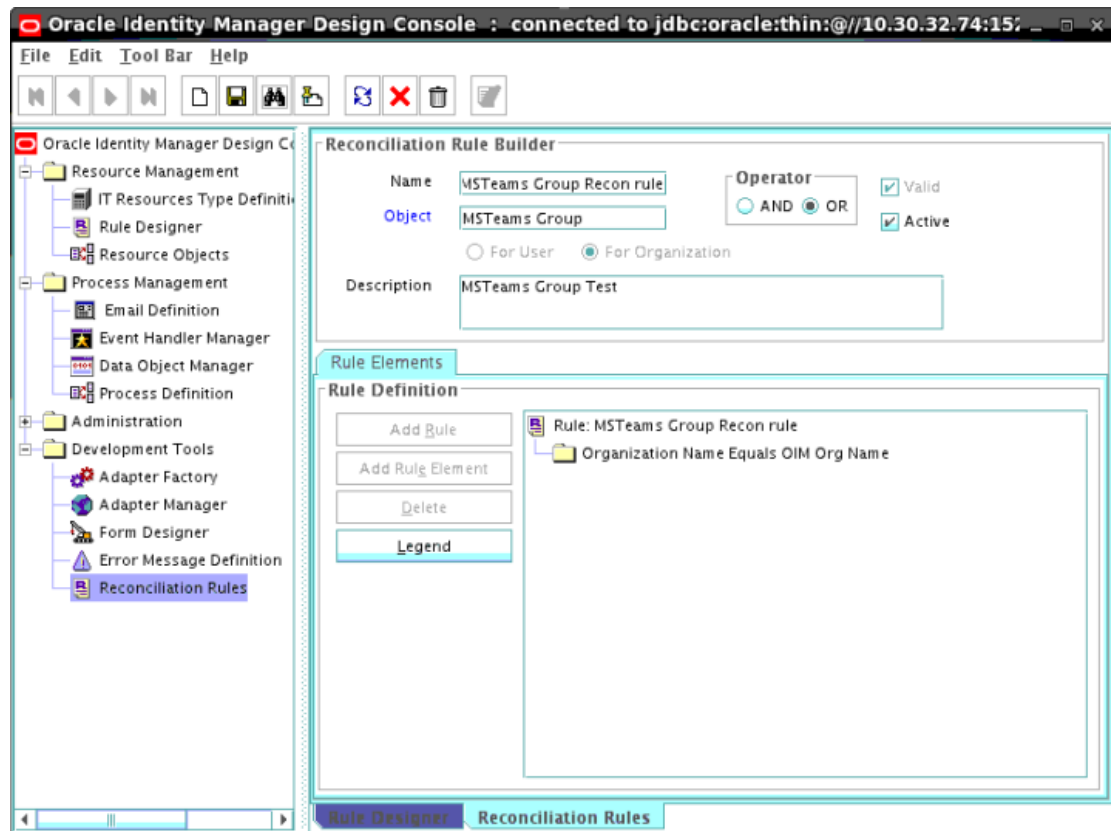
Oracle Identity Manager Design Console : connected to jdbc:oracle:thin:@//10.30.32.74:15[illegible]

File Edit Tool Bar Help

Oracle Identity Manager Design C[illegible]
Resource Management
IT Resources Type Definiti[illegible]
Rule Designer
Resource Objects
Process Management
Email Definition
Event Handler Manager
Data Object Manager
Process Definition
Administration
Development Tools
Adapter Factory
Adapter Manager
Form Designer
Error Message Definition
Reconciliation Rules

Reconciliation Rule Builder

Name MSTeams Group Recon rule
Object MSTeams Group
Operator
AND OR
Valid
Active
For User For Organization
Description MSTeams Group Test

Rule Elements

Rule Definition

Add Rule
Add Rule Element
Delete
Legend

Rule: MSTeams Group Recon rule
Organization Name Equals OIM Org Name

Rule Designer Reconciliation Rules